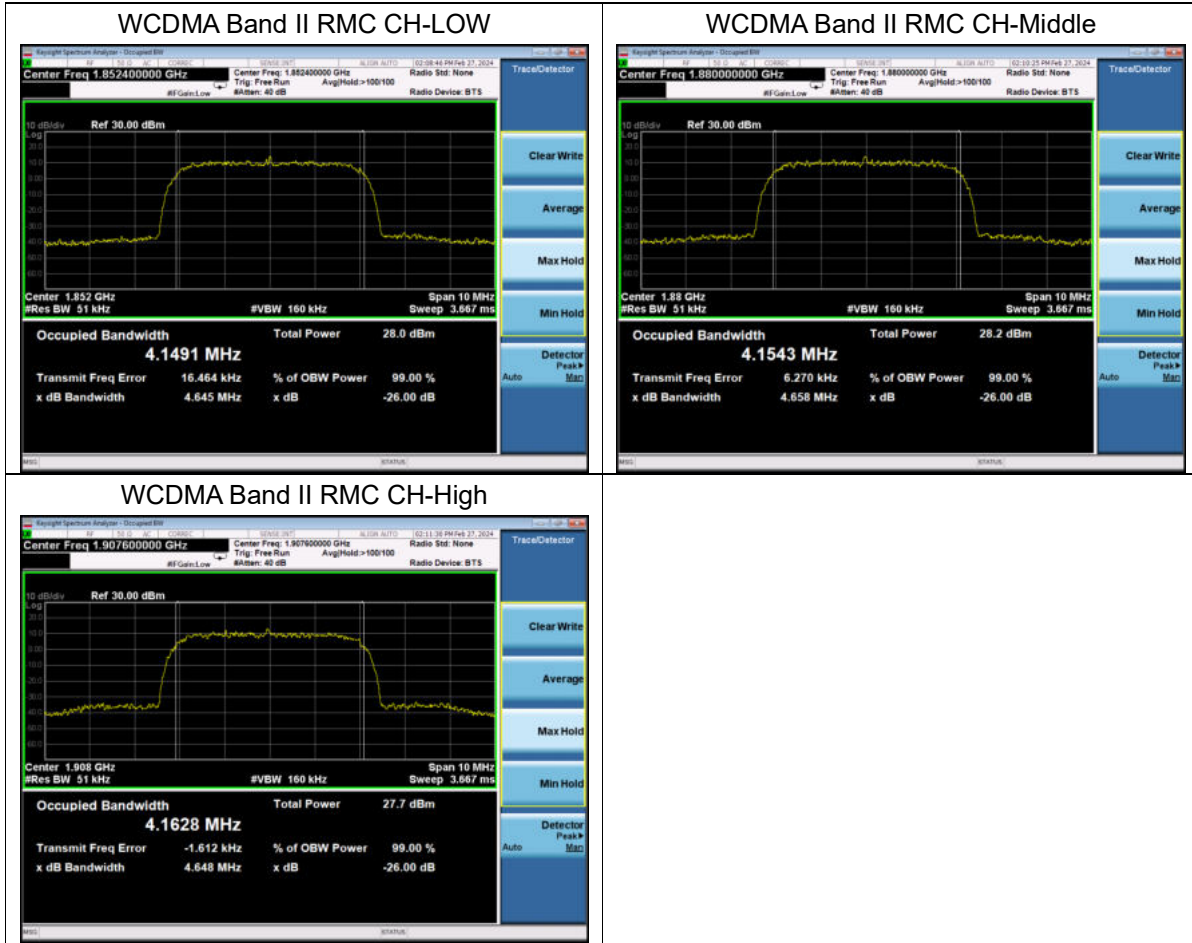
| WCDMA Band II RMC CH-LOW | WCDMA Band II RMC CH-Middle |
|---|---|
| Keysight Spectrum Analyzer - Occupied BW<br>RF 50 Ω AC CORREC SENSE:INT ALIGN AUTO 02:08:46 PM Feb 27, 2024<br>Center Freq 1.852400000 GHz<br>Center Freq: 1.852400000 GHz Trig: Free Run Avg\|Hold:>100/100 #FGain:Low #Atten: 40 dB<br>Radio Std: None Radio Device: BTS<br>Trace/Detector<br>10 dB/div Ref 30.00 dBm<br>Log<br>Clear Write<br>Average<br>Max Hold<br>Min Hold<br>Center 1.852 GHz #Res BW 51 kHz #VBW 160 kHz Span 10 MHz Sweep 3.667 ms<br>Occupied Bandwidth 4.1491 MHz<br>Total Power 28.0 dBm<br>Transmit Freq Error 16.464 kHz % of OBW Power 99.00 %<br>x dB Bandwidth 4.645 MHz x dB -26.00 dB<br>Detector Peak▶ Auto Man<br>MSG STATUS | Keysight Spectrum Analyzer - Occupied BW<br>RF 50 Ω AC CORREC SENSE:INT ALIGN AUTO 02:10:25 PM Feb 27, 2024<br>Center Freq 1.880000000 GHz<br>Center Freq: 1.880000000 GHz Trig: Free Run Avg\|Hold:>100/100 #FGain:Low #Atten: 40 dB<br>Radio Std: None Radio Device: BTS<br>Trace/Detector<br>10 dB/div Ref 30.00 dBm<br>Log<br>Clear Write<br>Average<br>Max Hold<br>Min Hold<br>Center 1.88 GHz #Res BW 51 kHz #VBW 160 kHz Span 10 MHz Sweep 3.667 ms<br>Occupied Bandwidth 4.1543 MHz<br>Total Power 28.2 dBm<br>Transmit Freq Error 6.270 kHz % of OBW Power 99.00 %<br>x dB Bandwidth 4.658 MHz x dB -26.00 dB<br>Detector Peak▶ Auto Man<br>MSG STATUS |
| WCDMA Band II RMC CH-High | |
| Keysight Spectrum Analyzer - Occupied BW<br>RF 50 Ω AC CORREC SENSE:INT ALIGN AUTO 02:11:38 PM Feb 27, 2024<br>Center Freq 1.907600000 GHz<br>Center Freq: 1.907600000 GHz Trig: Free Run Avg\|Hold:>100/100 #FGain:Low #Atten: 40 dB<br>Radio Std: None Radio Device: BTS<br>Trace/Detector<br>10 dB/div Ref 30.00 dBm<br>Log<br>Clear Write<br>Average<br>Max Hold<br>Min Hold<br>Center 1.908 GHz #Res BW 51 kHz #VBW 160 kHz Span 10 MHz Sweep 3.667 ms<br>Occupied Bandwidth 4.1628 MHz<br>Total Power 27.7 dBm<br>Transmit Freq Error -1.612 kHz % of OBW Power 99.00 %<br>x dB Bandwidth 4.648 MHz x dB -26.00 dB<br>Detector Peak▶ Auto Man<br>MSG STATUS | |